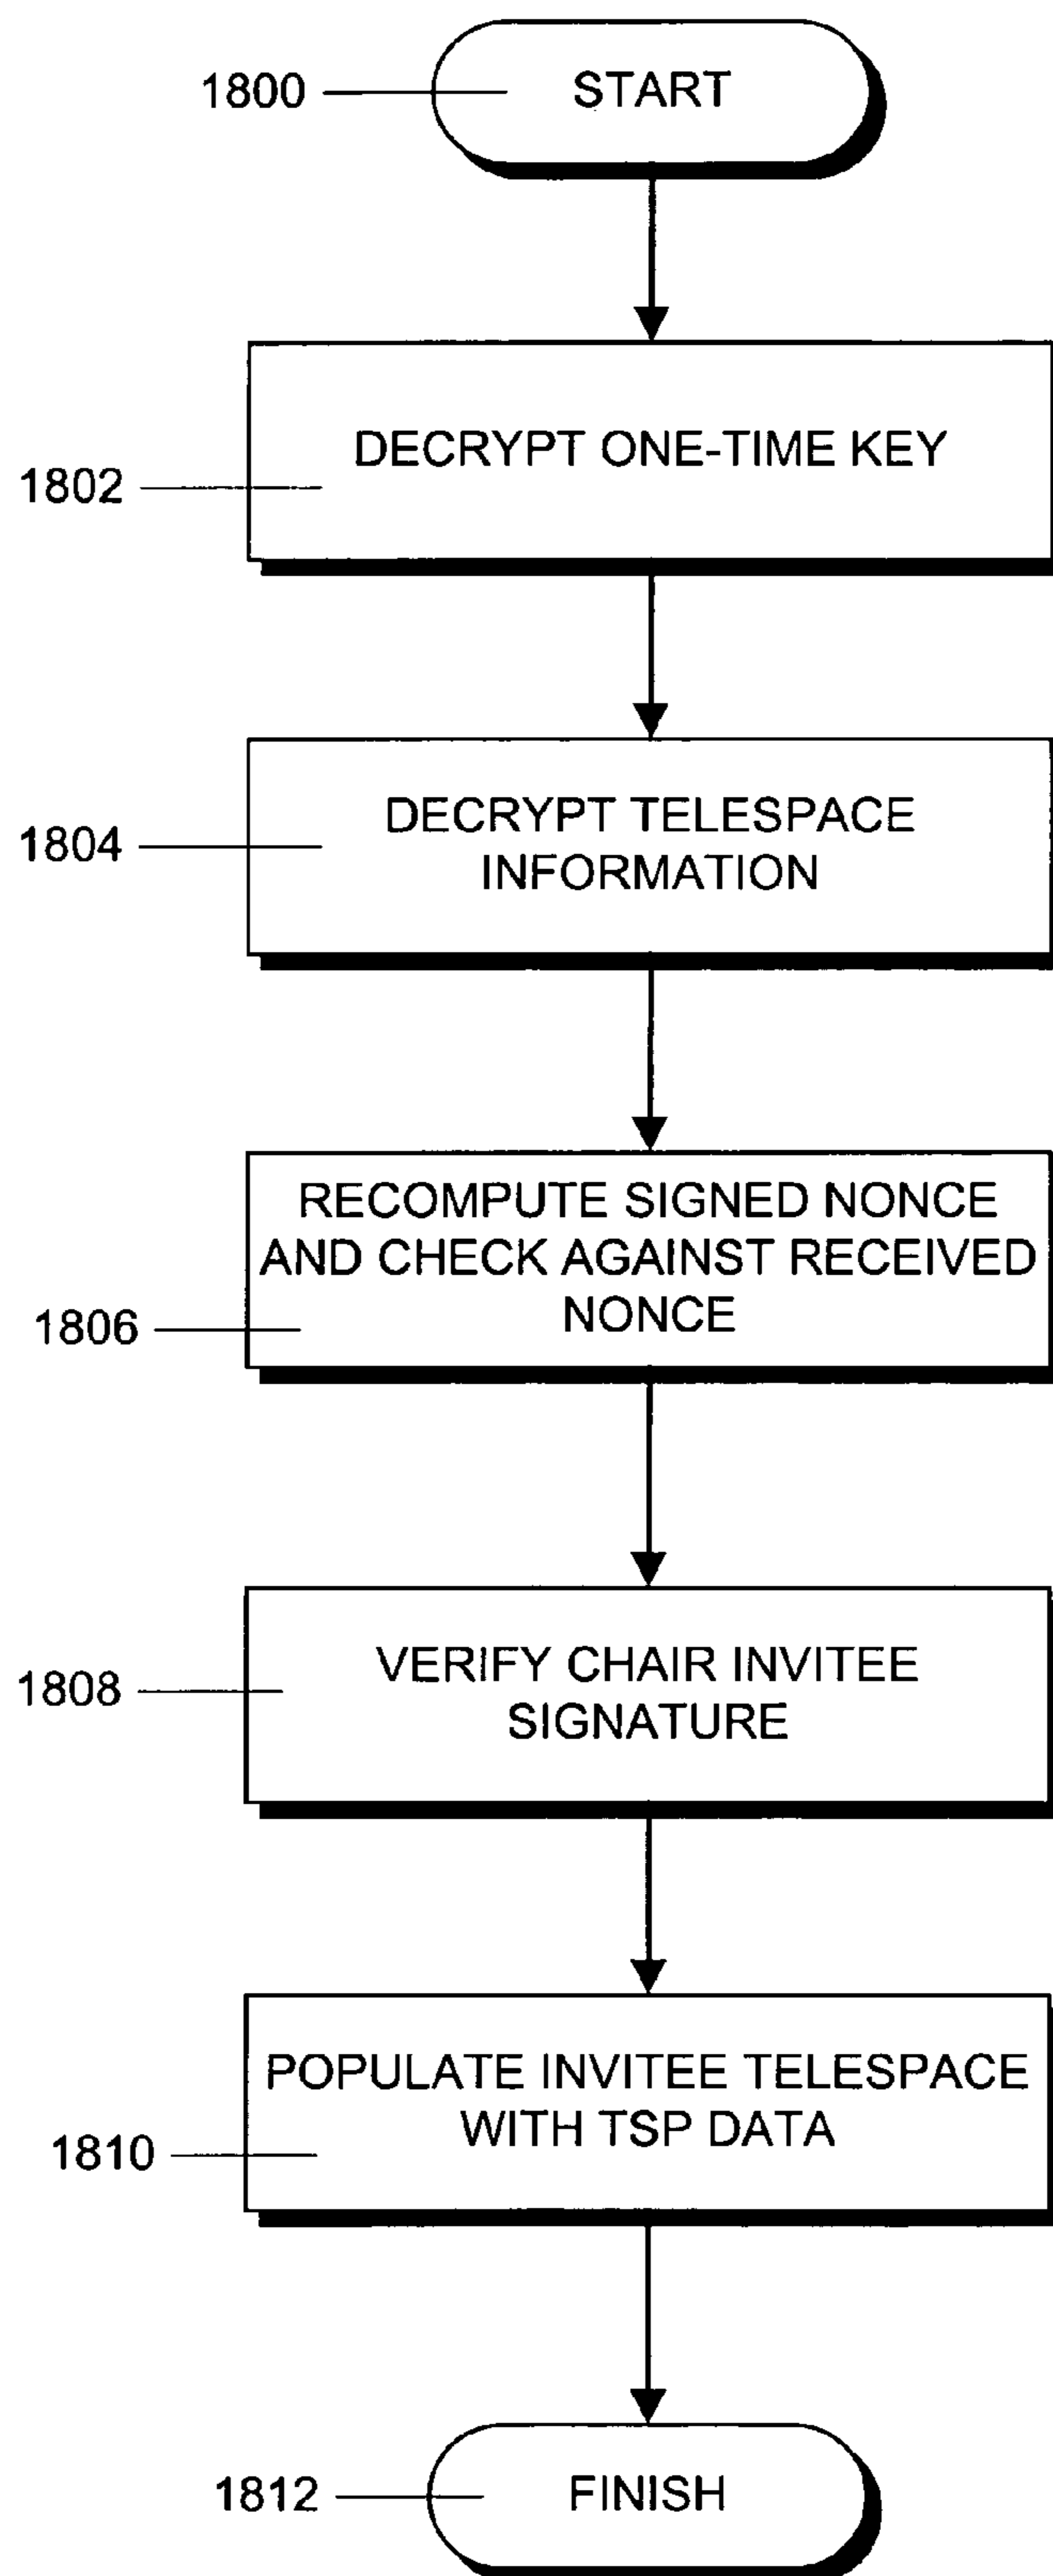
1800
START

1802
DECRYPT ONE-TIME KEY

1804
DECRYPT TELESPACE INFORMATION

1806
RECOMPUTE SIGNED NONCE AND CHECK AGAINST RECEIVED NONCE

1808
VERIFY CHAIR INVITEE SIGNATURE

1810
POPULATE INVITEE TELESPACE WITH TSP DATA

1812
FINISH